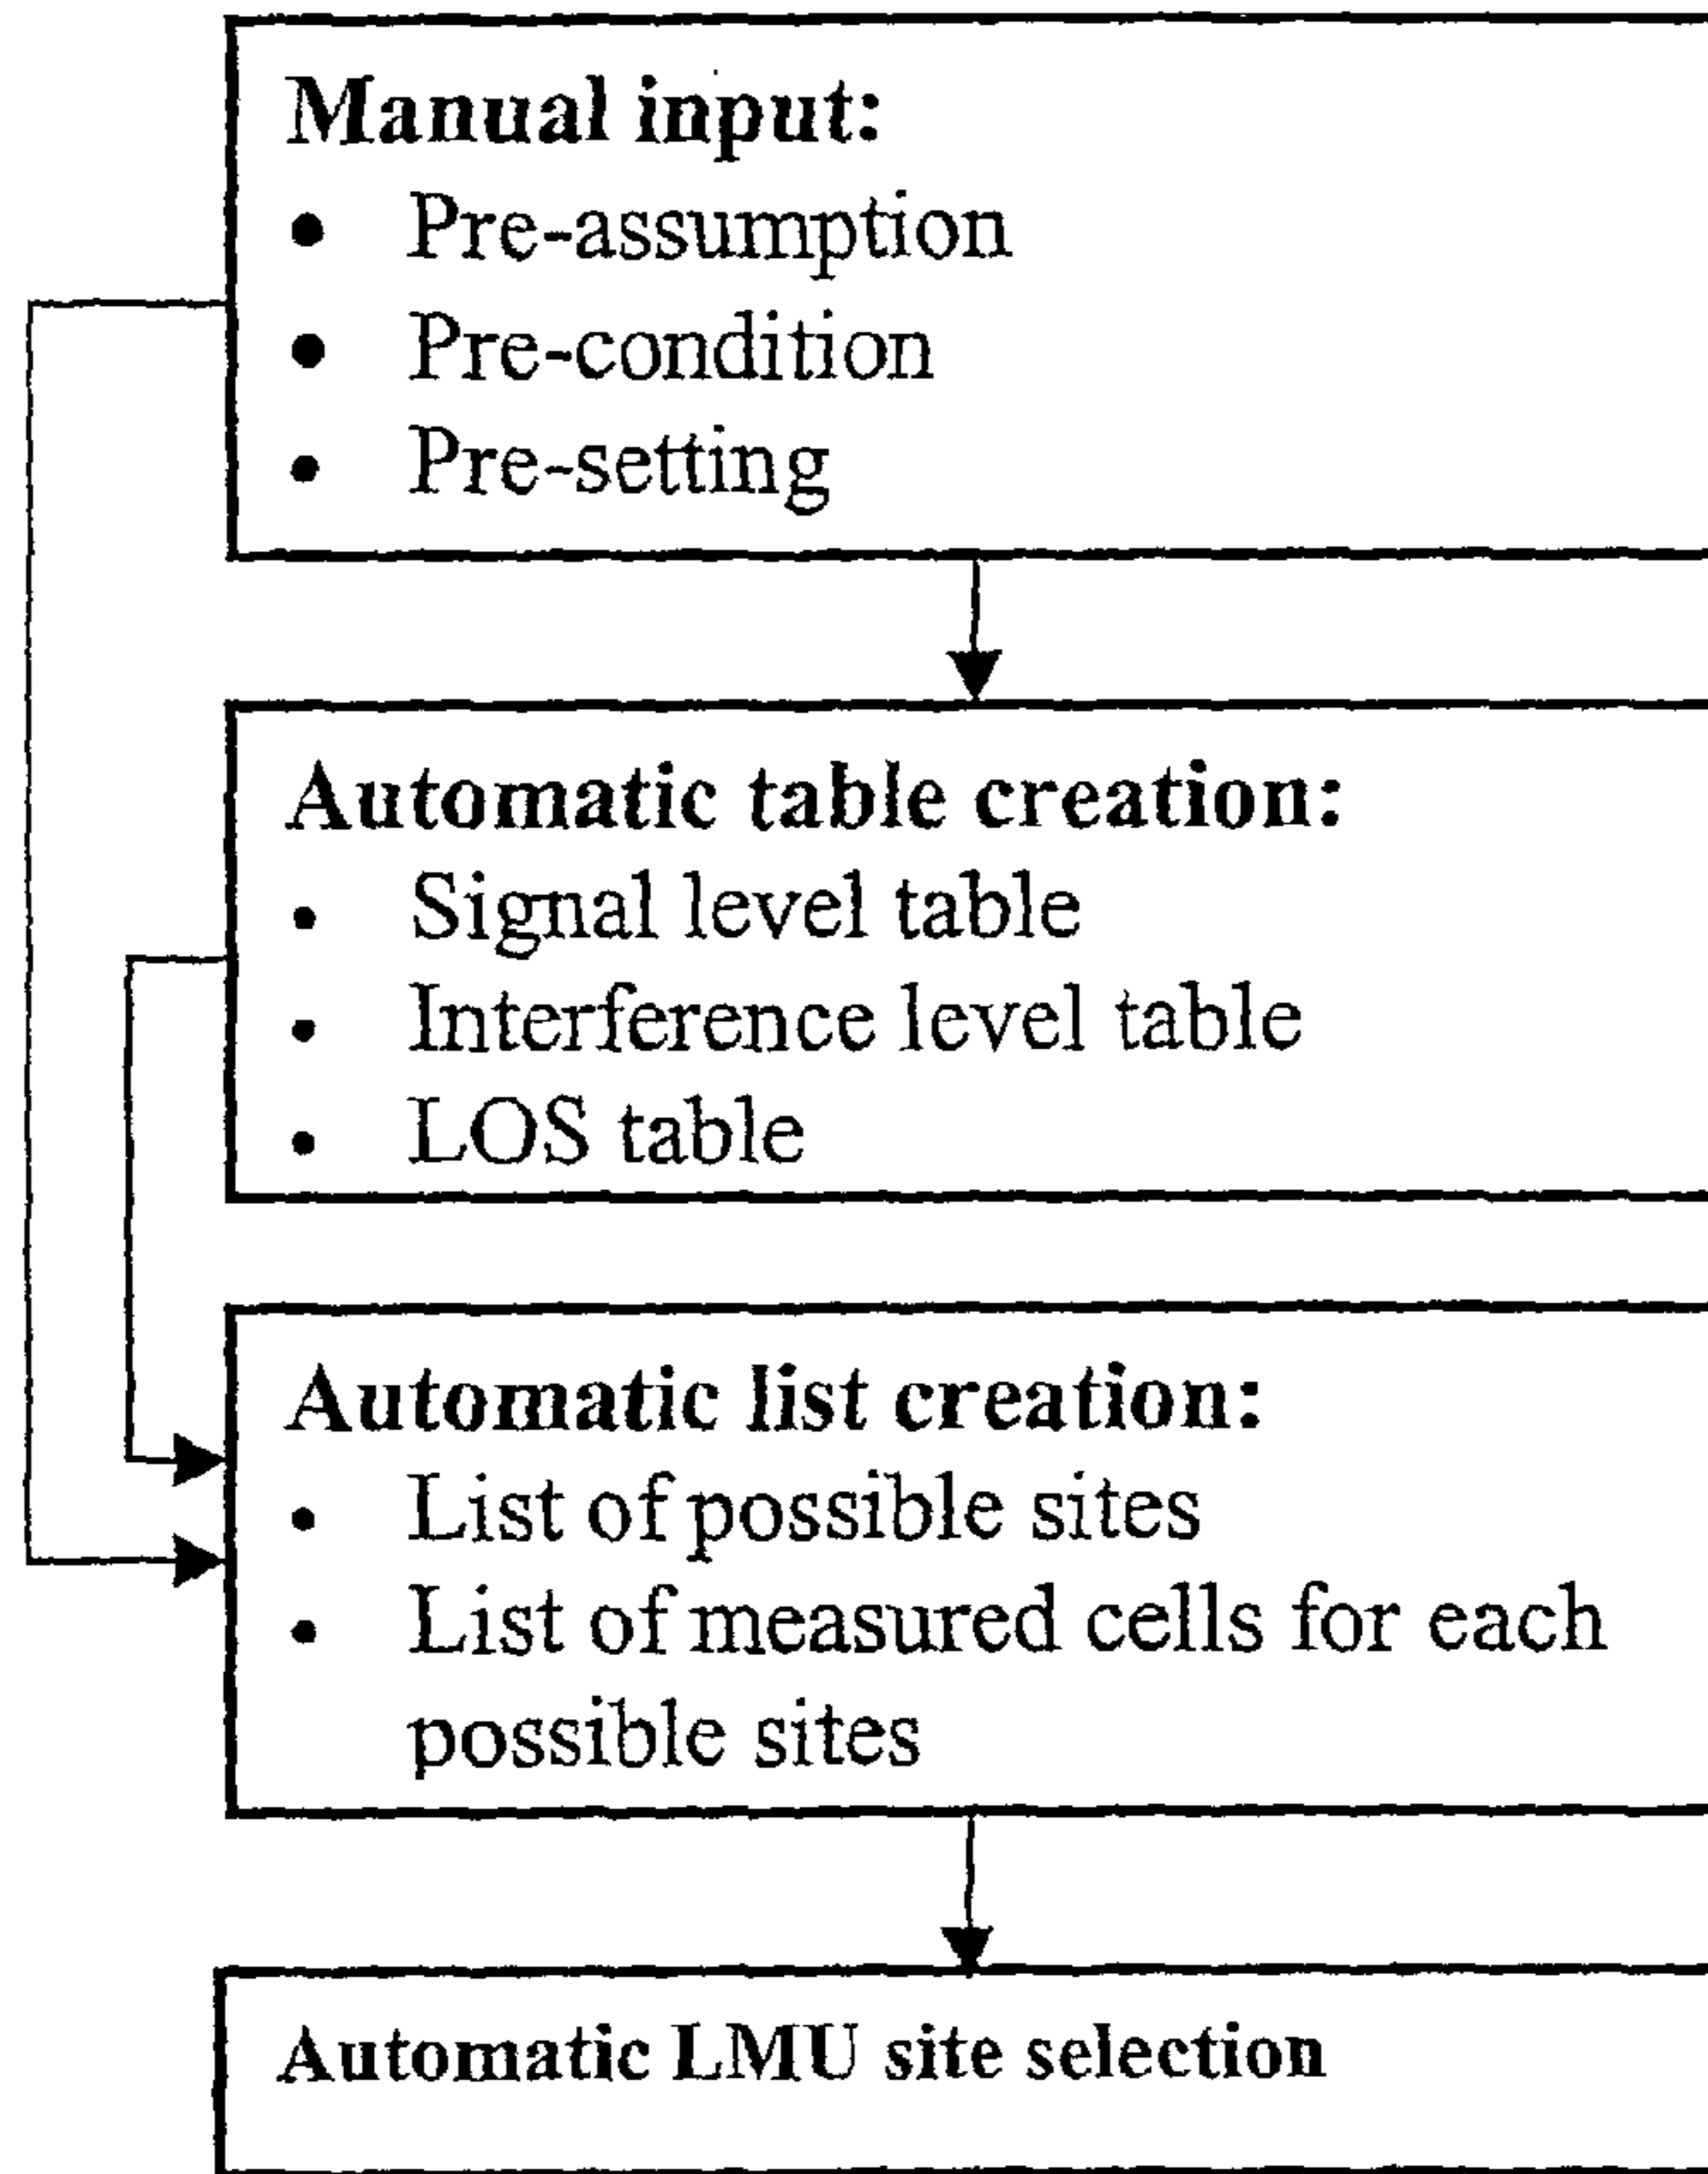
Manual input:
- Pre-assumption
- Pre-condition
- Pre-setting

Automatic table creation:
- Signal level table
- Interference level table
- LOS table

Automatic list creation:
- List of possible sites
- List of measured cells for each possible sites

Automatic LMU site selection